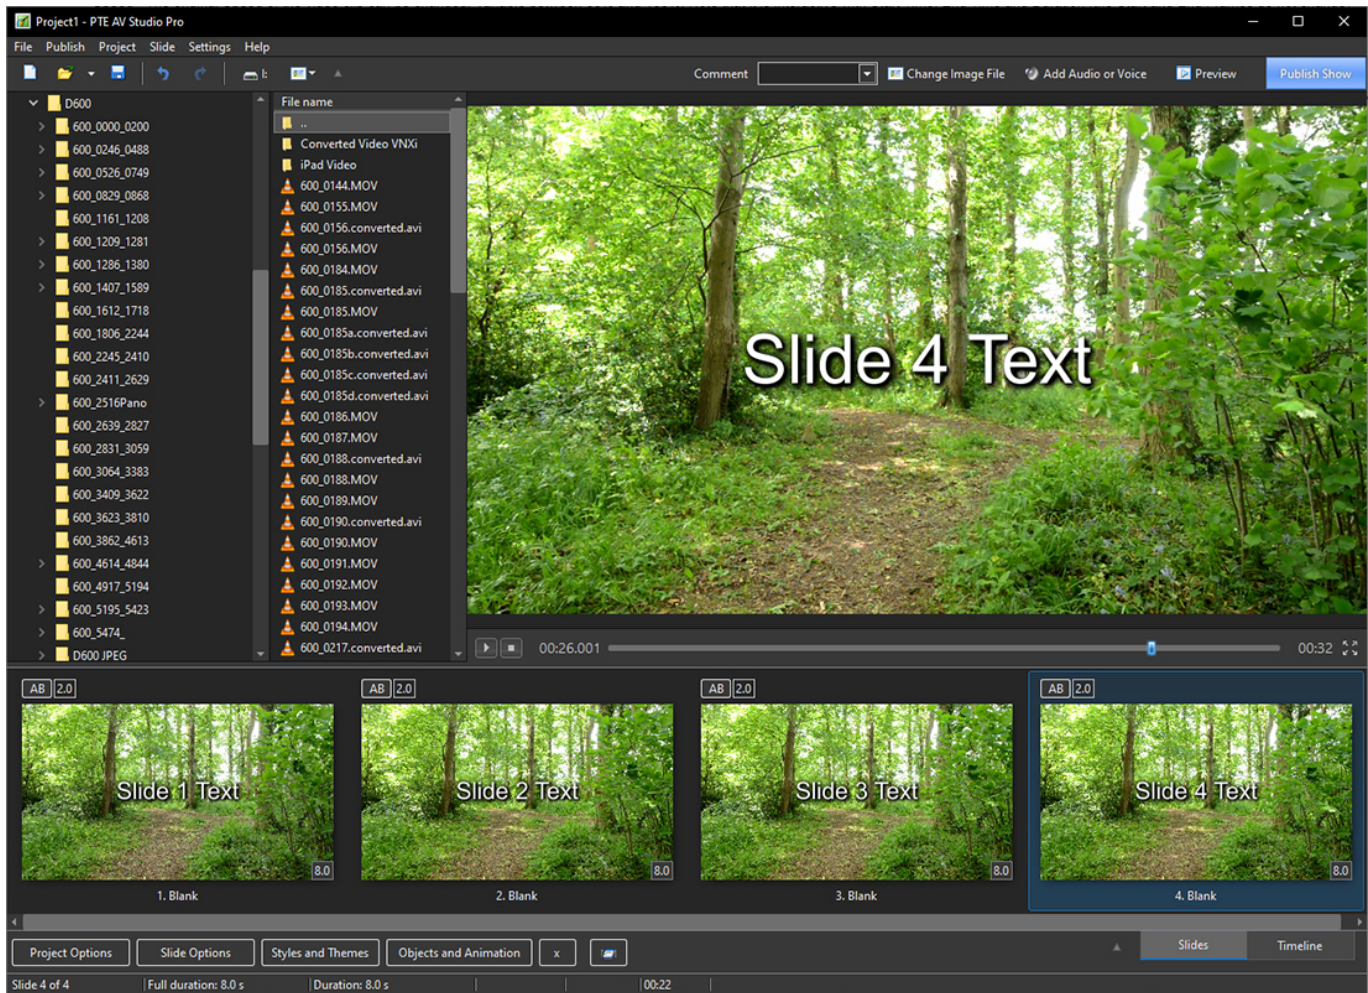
Project1 - PTE AV Studio Pro

File Publish Project Slide Settings Help

Comment Change Image File Add Audio or Voice Preview Publish Show

D600
600_0000_0200
600_0246_0488
600_0526_0749
600_0829_0868
600_1161_1208
600_1209_1281
600_1286_1380
600_1407_1589
600_1612_1718
600_1806_2244
600_2245_2410
600_2411_2629
600_2516Pano
600_2639_2827
600_2831_3059
600_3064_3383
600_3409_3622
600_3623_3810
600_3862_4613
600_4614_4844
600_4917_5194
600_5195_5423
600_5474_
D600 JPEG

File name
..
Converted Video VNXi
iPad Video
600_0144.MOV
600_0155.MOV
600_0156.converted.avi
600_0156.MOV
600_0184.MOV
600_0185.converted.avi
600_0185.MOV
600_0185a.converted.avi
600_0185b.converted.avi
600_0185c.converted.avi
600_0185d.converted.avi
600_0186.MOV
600_0187.MOV
600_0188.converted.avi
600_0188.MOV
600_0189.MOV
600_0190.converted.avi
600_0190.MOV
600_0191.MOV
600_0192.MOV
600_0193.MOV
600_0194.MOV
600_0217.converted.avi

Slide 4 Text

00:26.001 00:32

AB 2.0
Slide 1 Text
8.0
1. Blank

AB 2.0
Slide 2 Text
8.0
2. Blank

AB 2.0
Slide 3 Text
8.0
3. Blank

AB 2.0
Slide 4 Text
8.0
4. Blank

Project Options Slide Options Styles and Themes Objects and Animation x Slides Timeline

Slide 4 of 4 Full duration: 8.0 s Duration: 8.0 s 00:22